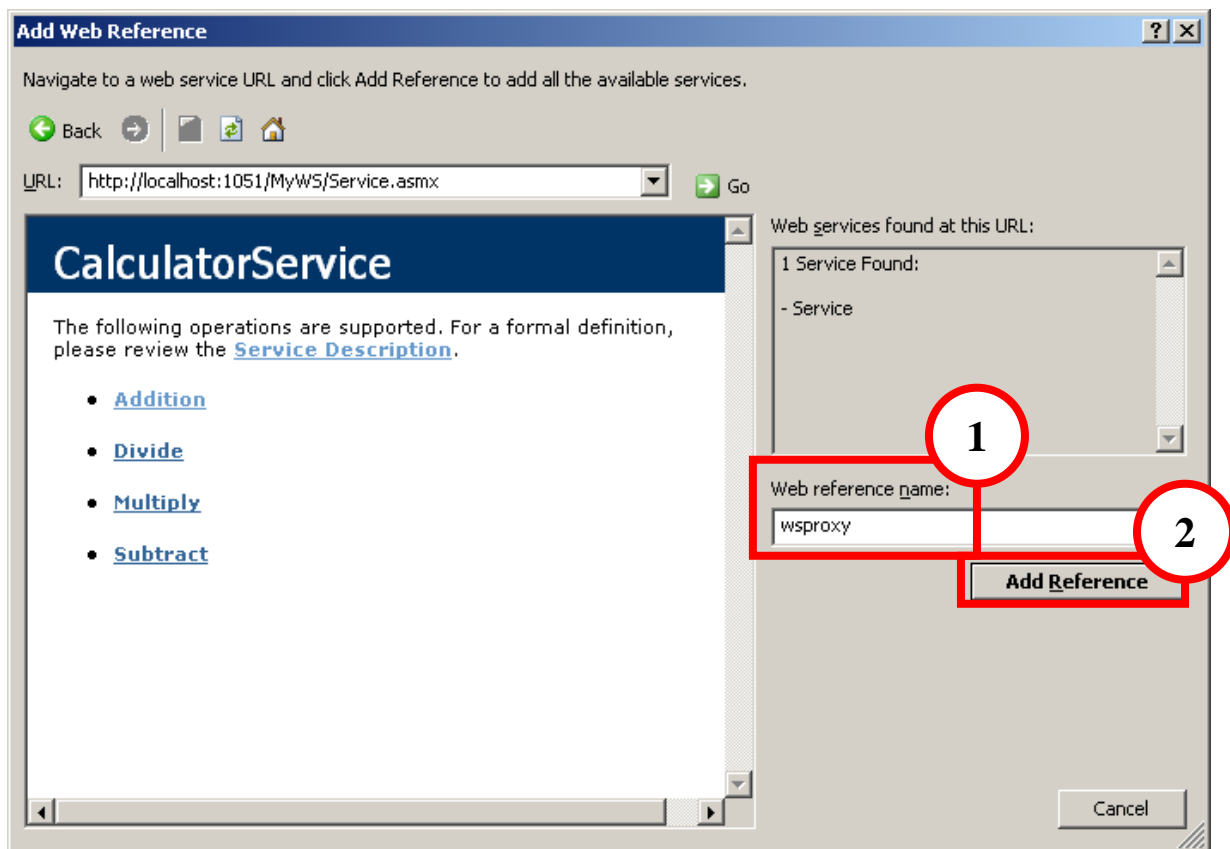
Add Web Reference

? ×

Navigate to a web service URL and click Add Reference to add all the available services.

Back

URL: http://localhost:1051/MyWS/Service.asmx

Go

CalculatorService

The following operations are supported. For a formal definition, please review the Service Description.

- Addition
- Divide
- Multiply
- Subtract

Web services found at this URL:

1 Service Found:

- Service

1

Web reference name:

wsproxy

2

Add Reference

Cancel